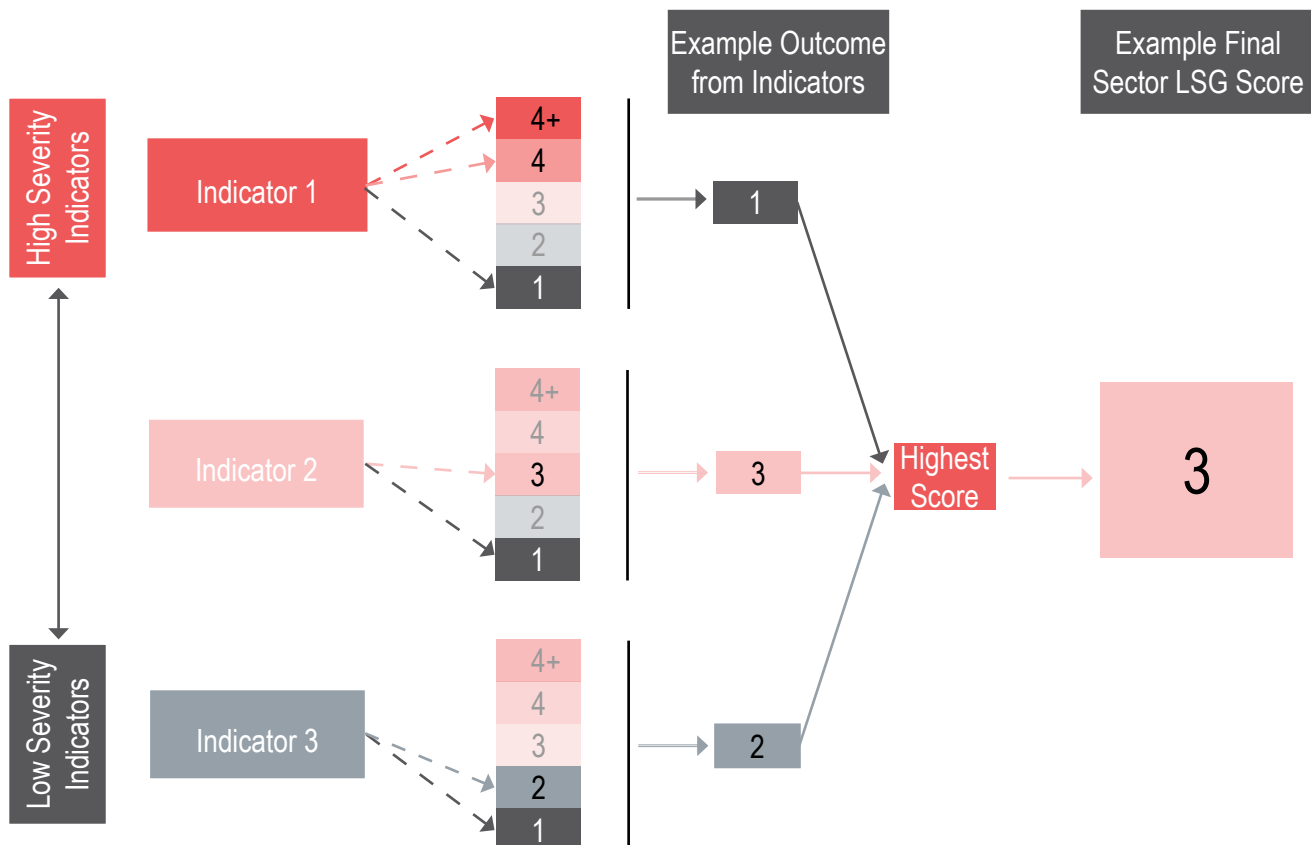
Example Outcome from Indicators

Example Final Sector LSG Score

High Severity Indicators

Indicator 1

4+
4
3
2
1

1

Indicator 2

4+
4
3
2
1

3

Highest Score

3

Low Severity Indicators

Indicator 3

4+
4
3
2
1

2